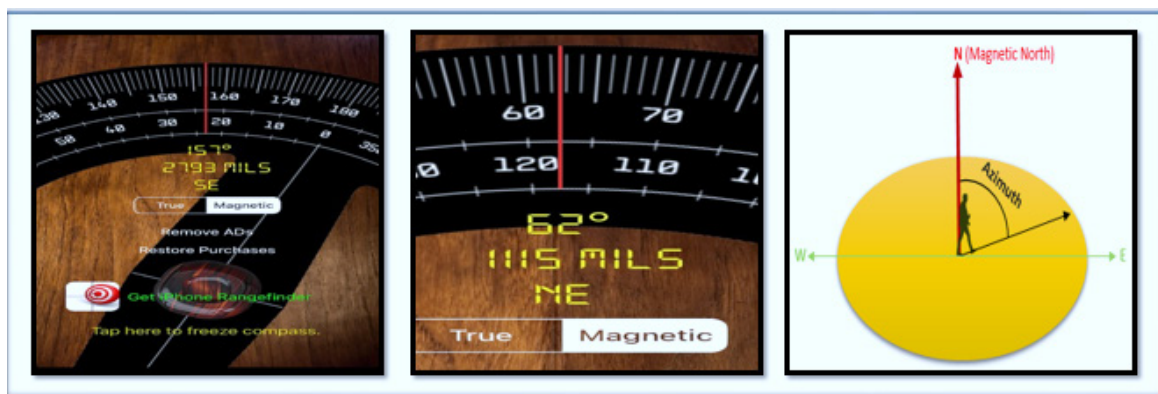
130 140 150 160 170 180
50 40 30 20 10 0 350
157°
2793 MILS
SE
True Magnetic
Remove ADs
Restore Purchases
Get iPhone Rangefinder
Tap here to freeze compass.

60 70
130 120 110 100
62°
1115 MILS
NE
True Magnetic

N (Magnetic North)
Azimuth
W
E